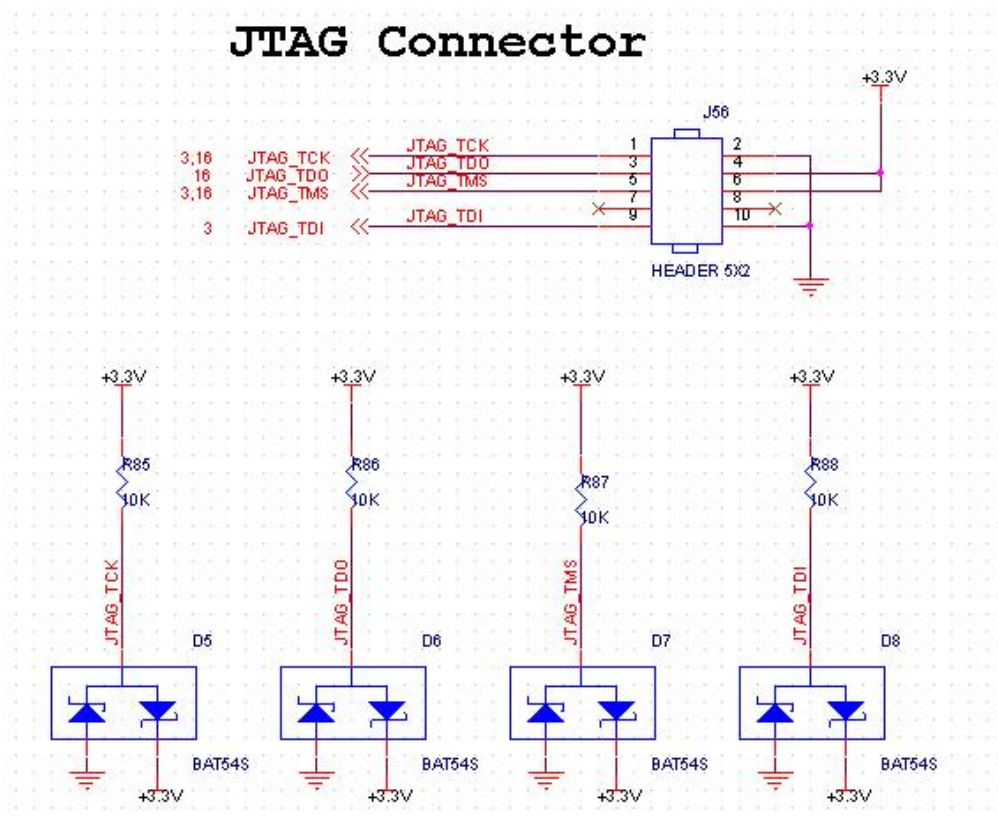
JTAG Connector

+3.3V

J56

3,16 JTAG_TCK
16 JTAG_TDO
3,16 JTAG_TMS
3 JTAG_TDI

JTAG_TCK
JTAG_TDO
JTAG_TMS
JTAG_TDI

1 2
3 4
5 6
7 8
9 10

HEADER 5X2

+3.3V
R85
10K
JTAG_TCK
D5
BAT54S
+3.3V

+3.3V
R86
10K
JTAG_TDO
D6
BAT54S
+3.3V

+3.3V
R87
10K
JTAG_TMS
D7
BAT54S
+3.3V

+3.3V
R88
10K
JTAG_TDI
D8
BAT54S
+3.3V